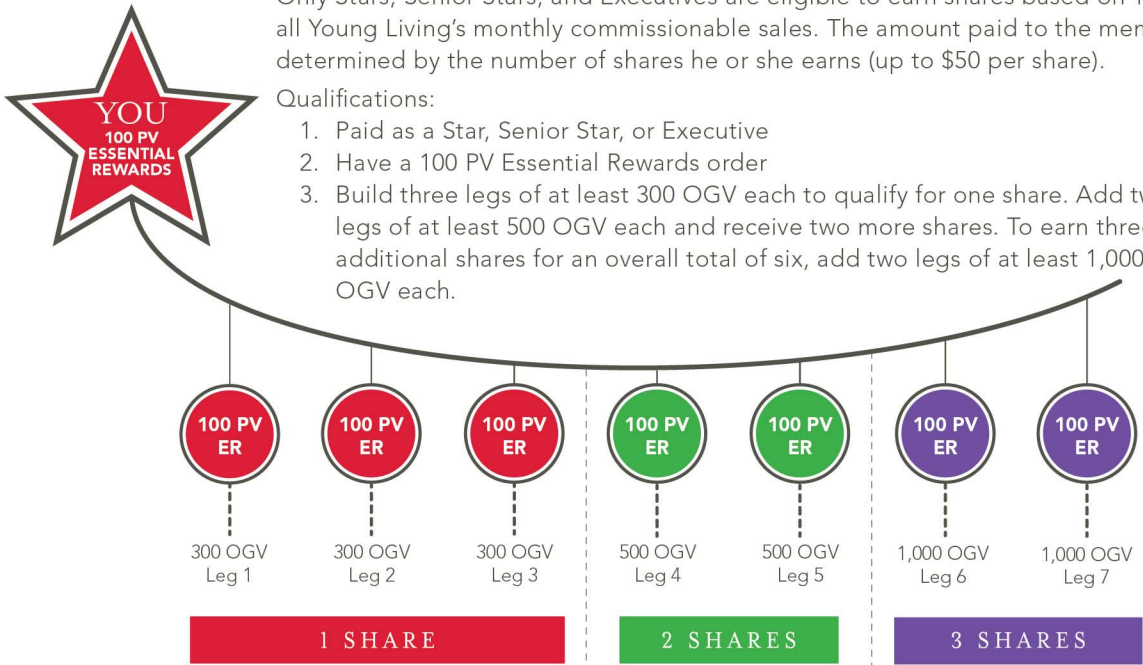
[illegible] all Young Living's monthly commissionable sales. The amount paid to the men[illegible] determined by the number of shares he or she earns (up to $50 per share).

YOU
100 PV
ESSENTIAL
REWARDS

Qualifications:

1. Paid as a Star, Senior Star, or Executive
2. Have a 100 PV Essential Rewards order
3. Build three legs of at least 300 OGV each to qualify for one share. Add tw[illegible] legs of at least 500 OGV each and receive two more shares. To earn thre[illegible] additional shares for an overall total of six, add two legs of at least 1,000 OGV each.

100 PV ER
300 OGV
Leg 1

100 PV ER
300 OGV
Leg 2

100 PV ER
300 OGV
Leg 3

100 PV ER
500 OGV
Leg 4

100 PV ER
500 OGV
Leg 5

100 PV ER
1,000 OGV
Leg 6

100 PV ER
1,000 OGV
Leg 7

1 SHARE

2 SHARES

3 SHARES